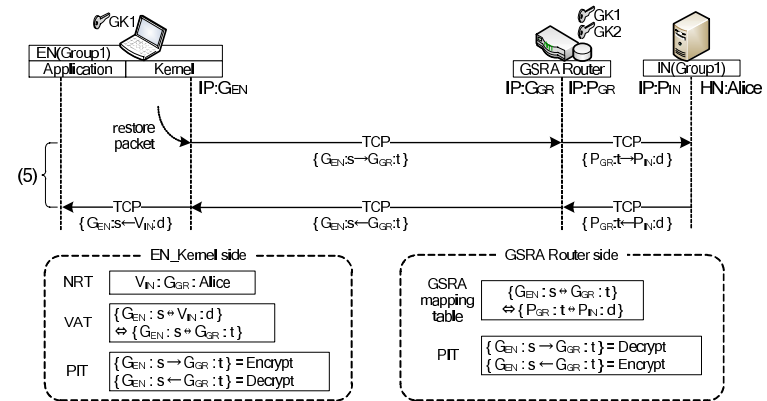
GK1

EN(Group1)

Application | Kernel

IP:$G_{EN}$

GK1
GK2

GSRA Router

IP:$G_{GR}$ IP:$P_{GR}$

IN(Group1)

IP:$P_{IN}$ HN:Alice

restore packet

(5)

TCP
$\{G_{EN}:s \rightarrow G_{GR}:t\}$

TCP
$\{P_{GR}:t \rightarrow P_{IN}:d\}$

TCP
$\{G_{EN}:s \leftarrow V_{IN}:d\}$

TCP
$\{G_{EN}:s \leftarrow G_{GR}:t\}$

TCP
$\{P_{GR}:t \leftarrow P_{IN}:d\}$

EN_Kernel side

NRT $V_{IN}:G_{GR}:$ Alice

VAT $\{G_{EN}:s \leftrightarrow V_{IN}:d\}$
$\Leftrightarrow \{G_{EN}:s \leftrightarrow G_{GR}:t\}$

PIT $\{G_{EN}:s \rightarrow G_{GR}:t\}$ = Encrypt
$\{G_{EN}:s \leftarrow G_{GR}:t\}$ = Decrypt

GSRA Router side

GSRA mapping table $\{G_{EN}:s \leftrightarrow G_{GR}:t\}$
$\Leftrightarrow \{P_{GR}:t \leftrightarrow P_{IN}:d\}$

PIT $\{G_{EN}:s \rightarrow G_{GR}:t\}$ = Decrypt
$\{G_{EN}:s \leftarrow G_{GR}:t\}$ = Encrypt